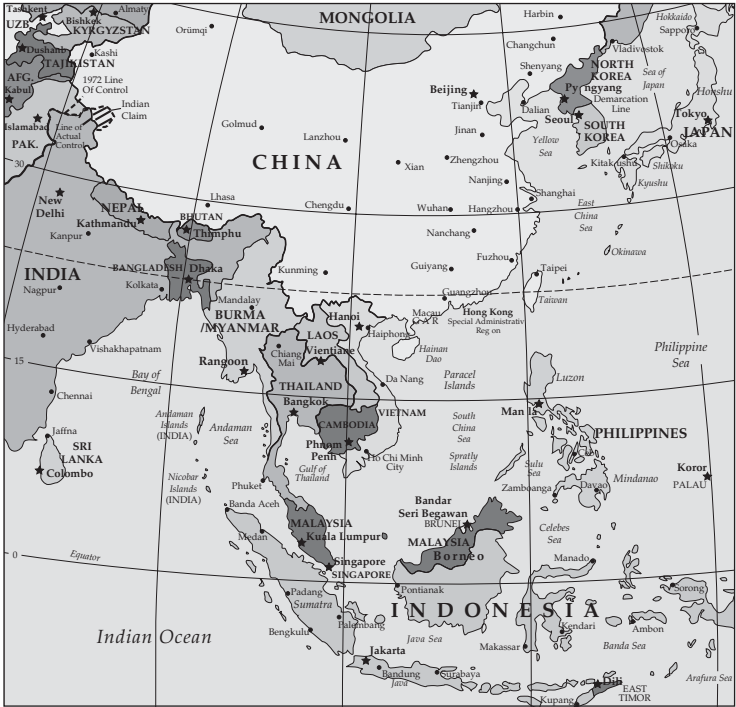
Tashkent
Bishkek
Almaty
UZB.
KYRGYZSTAN
MONGOLIA
Harbin
Hokkaido
Sapporo
Ürümqi
Dushanbe
TAJIKISTAN
Kashi
Changchun
Vladivostok
AFG.
Kabul
1972 Line Of Control
Indian Claim
Shenyang
NORTH KOREA
Sea of Japan
Islamabad
Line of Actual Control
Beijing
Tianjin
Dalian
Pyongyang
Demarcation Line
Honshu
PAK.
Golmud
Lanzhou
Jinan
Yellow Sea
Seoul
SOUTH KOREA
Tokyo
JAPAN
Osaka
30
CHINA
Xian
Zhengzhou
Nanjing
Kitakyushu
Shikoku
Kyushu
New Delhi
NEPAL
Kathmandu
Lhasa
BHUTAN
Thimphu
Chengdu
Wuhan
Hangzhou
Shanghai
East China Sea
Kanpur
Nanchang
Okinawa
INDIA
BANGLADESH
Dhaka
Fuzhou
Kunming
Guiyang
Taipei
Nagpur
Kolkata
Mandalay
Guangzhou
Taiwan
BURMA /MYANMAR
Macau
Hong Kong Special Administrative Region
Hyderabad
Hanoi
LAOS
Vientiane
Haiphong
Chiang Mai
Hainan Dao
Vishakhapatnam
Rangoon
Philippine Sea
15
Bay of Bengal
THAILAND
Da Nang
Paracel Islands
Luzon
Chennai
Bangkok
Andaman Islands (INDIA)
Andaman Sea
CAMBODIA
VIETNAM
South China Sea
Manila
Jaffna
PHILIPPINES
SRI LANKA
Colombo
Phnom Penh
Ho Chi Minh City
Spratly Islands
Nicobar Islands (INDIA)
Gulf of Thailand
Sulu Sea
Koror
PALAU
Phuket
Zamboanga
Davao
Mindanao
Banda Aceh
Bandar Seri Begawan
BRUNEI
MALAYSIA
Kuala Lumpur
Celebes Sea
Medan
MALAYSIA
Borneo
0
Equator
Singapore
SINGAPORE
Manado
Pontianak
Padang
Sumatra
INDONESIA
Sorong
Indian Ocean
Palembang
Kendari
Bengkulu
Java Sea
Ambon
Makassar
Banda Sea
Jakarta
Bandung
Java
Surabaya
Dili
EAST TIMOR
Kupang
Arafura Sea